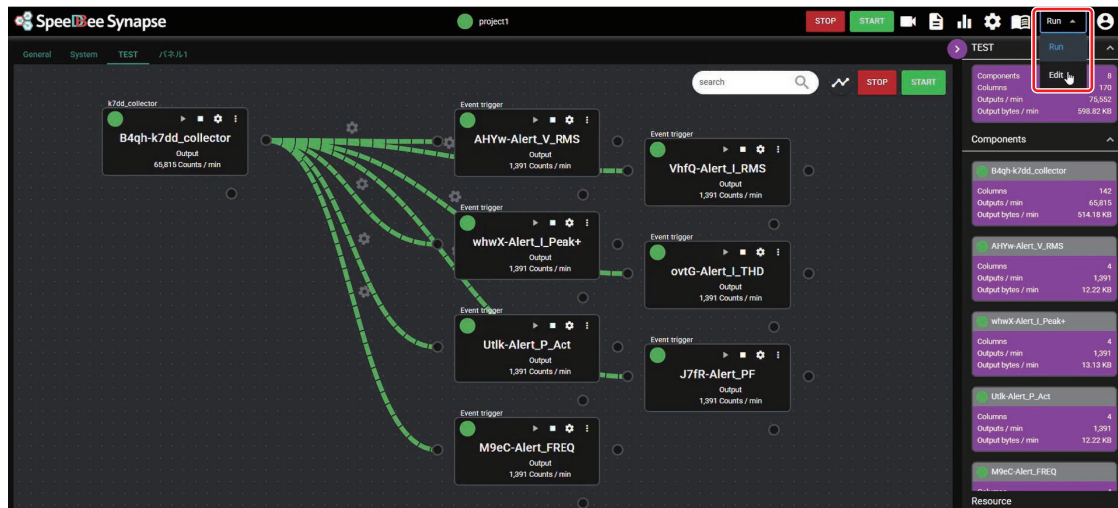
SpeeDee Synapse

project1

STOP START

Run

Run
Edit

General System TEST パネル1

search

STOP START

k7dd_collector
B4qh-k7dd_collector
Output
65,815 Counts / min

Event trigger
AHYw-Alert_V_RMS
Output
1,391 Counts / min

Event trigger
VhfQ-Alert_I_RMS
Output
1,391 Counts / min

Event trigger
whwX-Alert_I_Peak+
Output
1,391 Counts / min

Event trigger
ovtG-Alert_I_THD
Output
1,391 Counts / min

Event trigger
Utlk-Alert_P_Act
Output
1,391 Counts / min

Event trigger
J7fR-Alert_PF
Output
1,391 Counts / min

Event trigger
M9eC-Alert_FREQ
Output
1,391 Counts / min

TEST

| Components | 8 |
|---|---|
| Columns | 170 |
| Outputs / min | 75,552 |
| Output bytes / min | 598.82 KB |

Components

B4qh-k7dd_collector

| Columns | 142 |
|---|---|
| Outputs / min | 65,815 |
| Output bytes / min | 514.18 KB |

AHYw-Alert_V_RMS

| Columns | 4 |
|---|---|
| Outputs / min | 1,391 |
| Output bytes / min | 12.22 KB |

whwX-Alert_I_Peak+

| Columns | 4 |
|---|---|
| Outputs / min | 1,391 |
| Output bytes / min | 13.13 KB |

Utlk-Alert_P_Act

| Columns | 4 |
|---|---|
| Outputs / min | 1,391 |
| Output bytes / min | 12.22 KB |

M9eC-Alert_FREQ

Resource